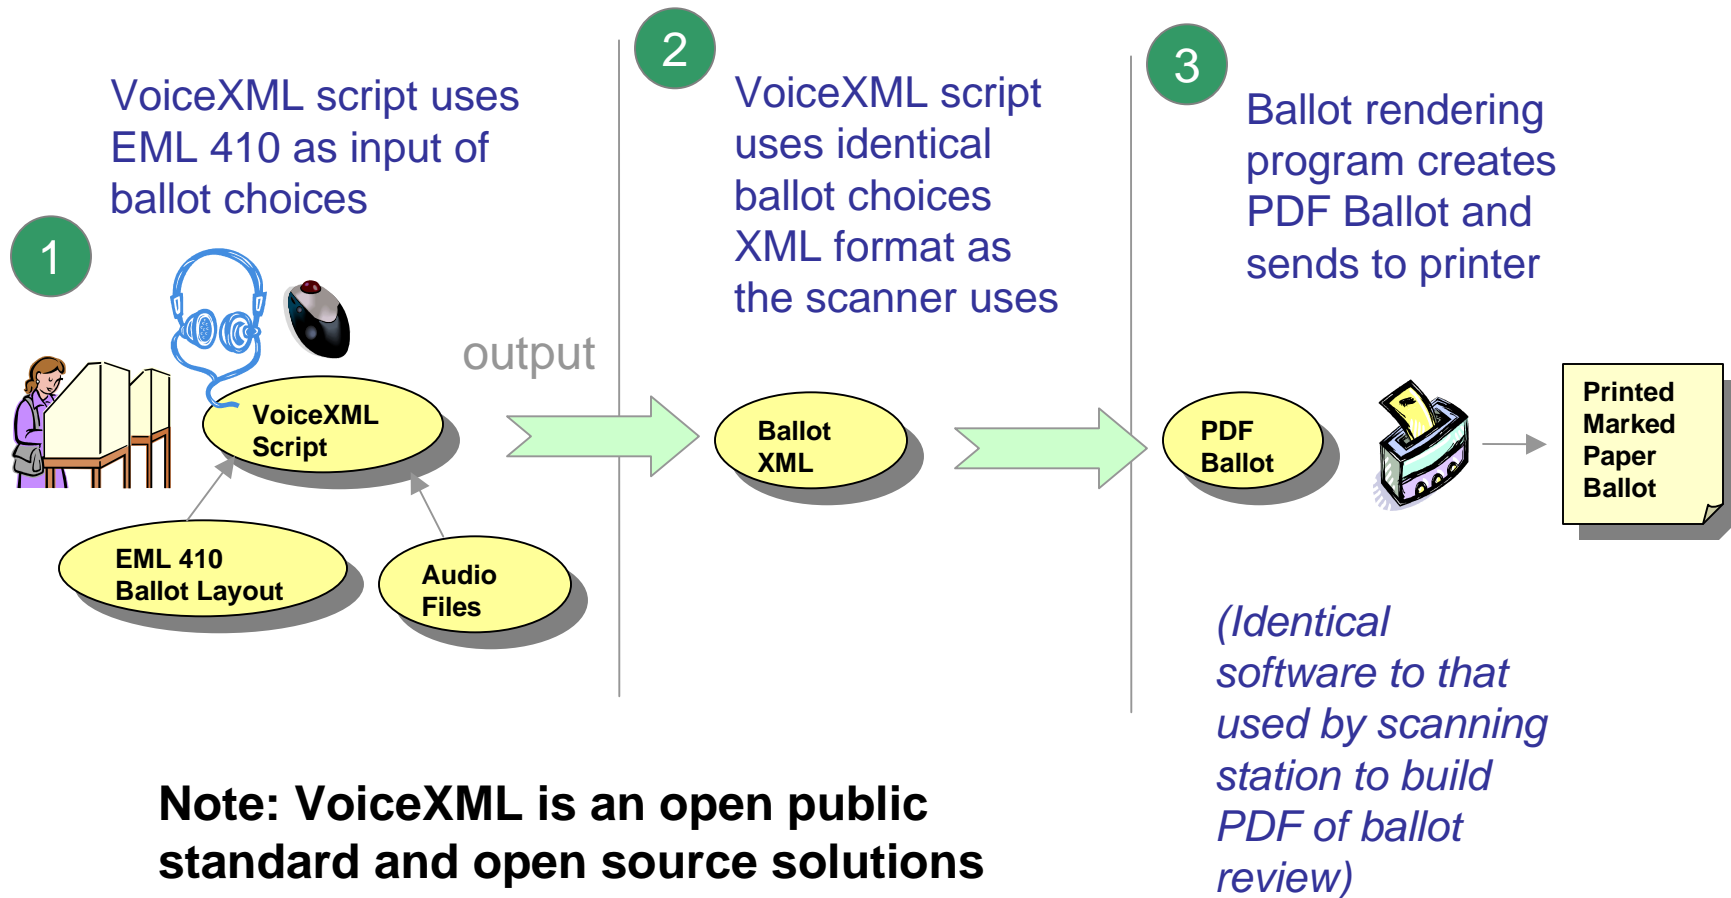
1

VoiceXML script uses EML 410 as input of ballot choices

VoiceXML Script

EML 410 Ballot Layout

Audio Files

output

2

VoiceXML script uses identical ballot choices XML format as the scanner uses

Ballot XML

3

Ballot rendering program creates PDF Ballot and sends to printer

PDF Ballot

Printed Marked Paper Ballot

(Identical software to that used by scanning station to build PDF of ballot review)

Note: VoiceXML is an open public standard and open source solutions